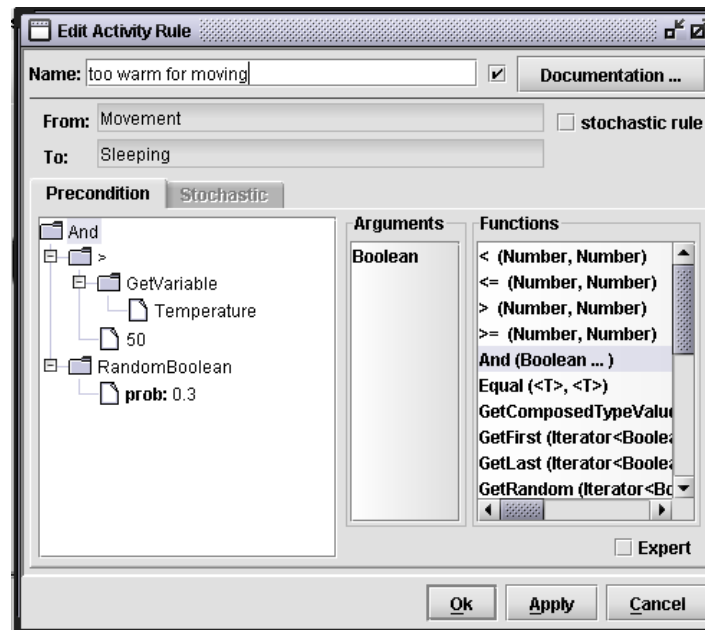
Edit Activity Rule

Name: too warm for moving

Documentation ...

From: Movement

stochastic rule

To: Sleeping

Precondition

Stochastic

And
>
GetVariable
Temperature
50
RandomBoolean
prob: 0.3

Arguments

Boolean

Functions

< (Number, Number)
<= (Number, Number)
> (Number, Number)
>= (Number, Number)
And (Boolean ... )
Equal (<T>, <T>)
GetComposedTypeValu
GetFirst (Iterator<Boolea
GetLast (Iterator<Boolea
GetRandom (Iterator<Bo

Expert

Ok

Apply

Cancel